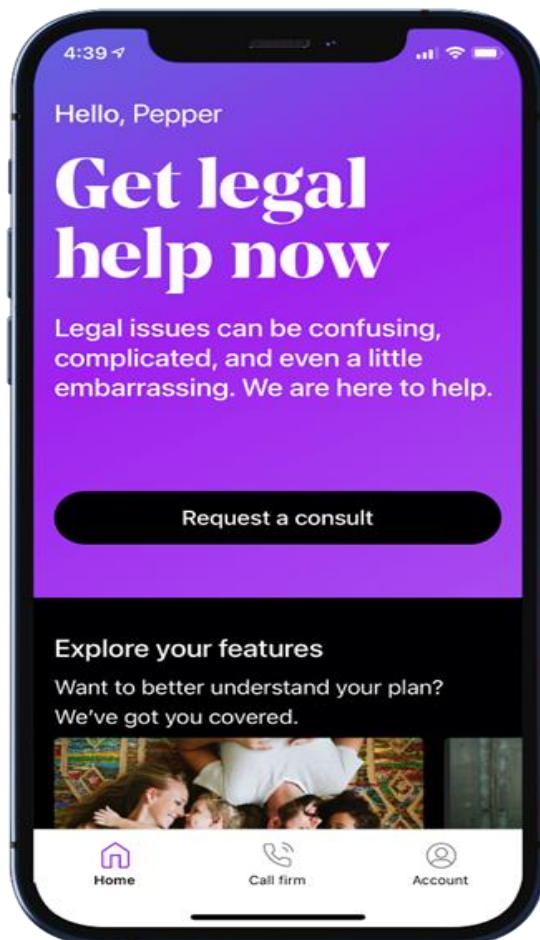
4:39

Hello, Pepper

Get legal help now

Legal issues can be confusing, complicated, and even a little embarrassing. We are here to help.

Request a consult

Explore your features

Want to better understand your plan? We've got you covered.

Home

Call firm

Account